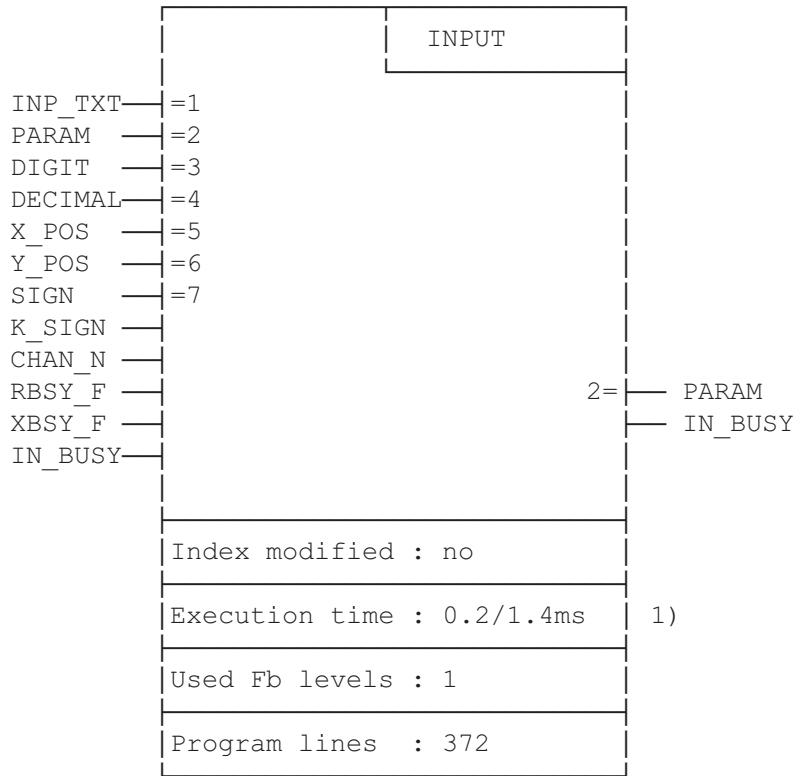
INPUT

INP_TXT =1
PARAM =2
DIGIT =3
DECIMAL =4
X_POS =5
Y_POS =6
SIGN =7
K_SIGN
CHAN_N
RBSY_F
XBSY_F
IN_BUSY

2= PARAM
IN_BUSY

Index modified : no

Execution time : 0.2/1.4ms 1)

Used Fb levels : 1

Program lines : 372